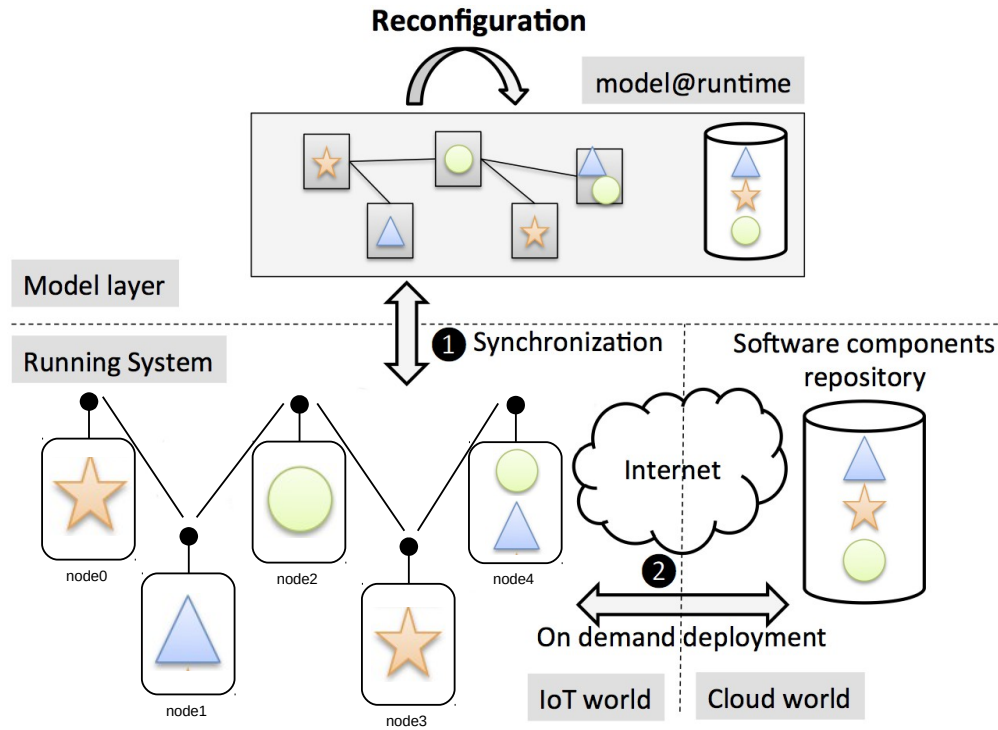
Reconfiguration

model@runtime

Model layer

1 Synchronization

Running System

Software components repository

Internet

node0

node1

node2

node3

node4

2

On demand deployment

IoT world

Cloud world